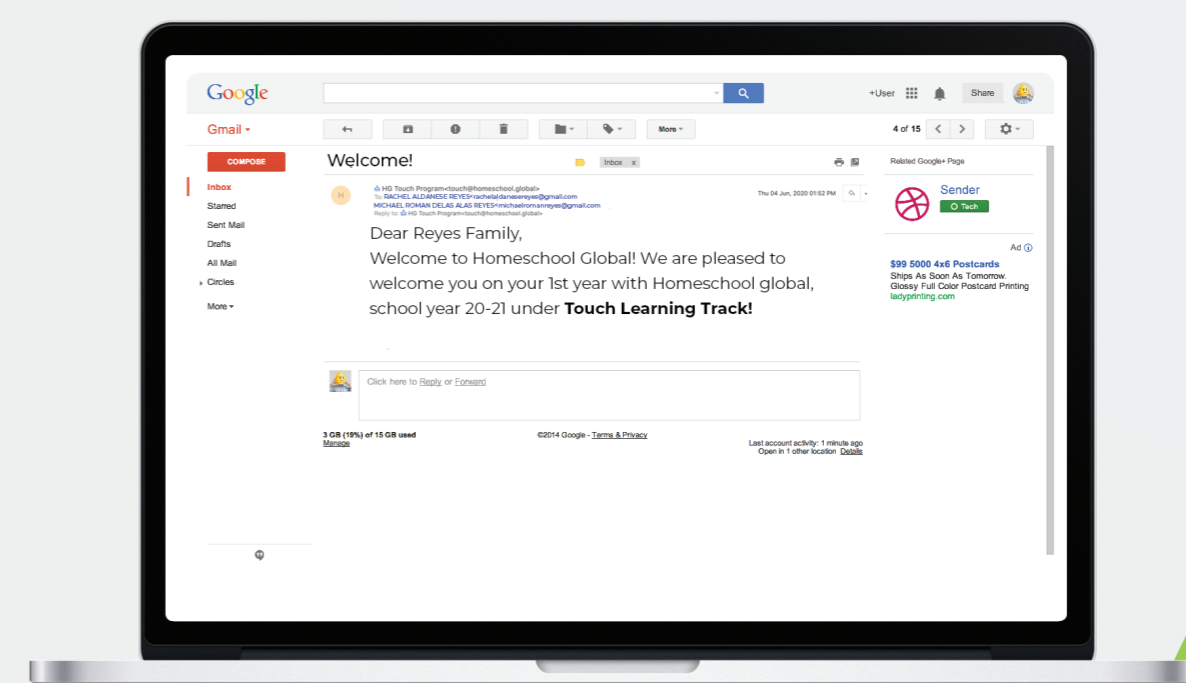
Google

+User

Share

Gmail

More

4 of 15

COMPOSE

Inbox

Starred

Sent Mail

Drafts

All Mail

Circles

More

Welcome!

Inbox x

HG Touch Program<touch@homeschool.global>
To: RACHEL ALDANESE REYES<rachelaldaneseereyes@gmail.com
MICHAEL ROMAN DELAS ALAS REYES<michaelromanreyes@gmail.com
Reply to: HG Touch Program<touch@homeschool.global>

Thu 04 Jun, 2020 01:52 PM

Dear Reyes Family,
Welcome to Homeschool Global! We are pleased to welcome you on your 1st year with Homeschool global, school year 20-21 under **Touch Learning Track!**

Click here to Reply or Forward

3 GB (19%) of 15 GB used
Manage

©2014 Google - Terms & Privacy

Last account activity: 1 minute ago
Open in 1 other location Details

Related Google+ Page

Sender

Tech

Ad

$99 5000 4x6 Postcards
Ships As Soon As Tomorrow.
Glossy Full Color Postcard Printing
ladyprinting.com